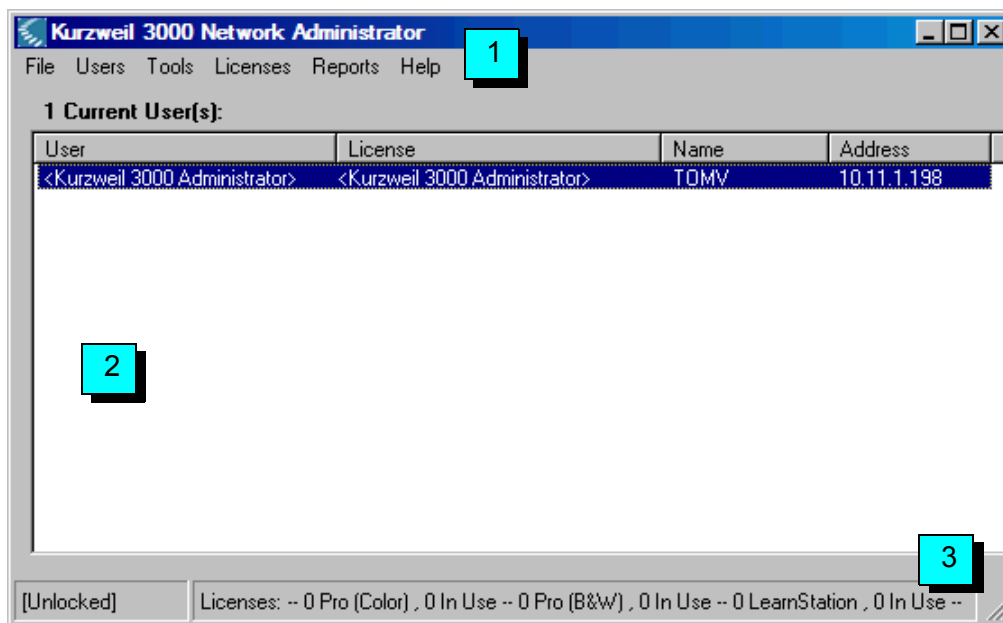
Kurzweil 3000 Network Administrator

File Users Tools Licenses Reports Help

1

1 Current User(s):

| User | License | Name | Address |
|---|---|---|---|
| <Kurzweil 3000 Administrator> | <Kurzweil 3000 Administrator> | TOMV | 10.11.1.198 |

2

3

[Unlocked]

Licenses: -- 0 Pro (Color) , 0 In Use -- 0 Pro (B&W) , 0 In Use -- 0 LearnStation , 0 In Use --